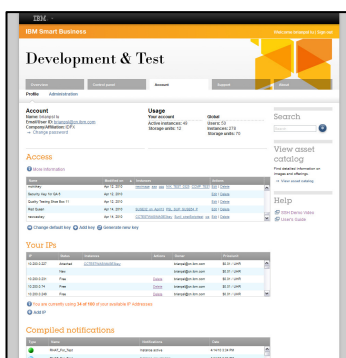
IBM

IBM Smart Business

Welcome | Support | Sign out

Development & Test

Overview

Control panel

Account

Support

About

Profile Administration

Account

Name: bmesup bj
Email/User ID: bmesup@us.ibm.com
Company/Affiliation: IDFX
→ Change password

Usage

Your account
Active instances: 45
Storage units: 13

Global
Users: 58
Instances: 219
Storage units: 70

Access

More information

| Name | Modified on | Instances | Actions |
|---|---|---|---|
| bobkey | Apr 12, 2010 | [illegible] | Edit \| Delete |
| Security key for QA 6 | Apr 12, 2010 | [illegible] | Edit \| Delete |
| Quality Testing Shoe Box 11 | Apr 12, 2010 | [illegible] | Edit \| Delete |
| Red Queen | Apr 12, 2010 | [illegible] | Edit \| Delete |
| newestkey | Apr 12, 2010 | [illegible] | Edit \| Delete |

Change default key Add key Generate new key

Your IPs

| IP | Status | Instance | Actions | Owner | Price |
|---|---|---|---|---|---|
| 10.200.3.227 | Attached | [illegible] | | bmesup@us.ibm.com | $0.01 / UnR |
| | New | | | bmesup@us.ibm.com | $0.01 / UnR |
| 10.200.3.24 | Free | | Delete | bmesup@us.ibm.com | $0.01 / UnR |
| 10.200.3.74 | Free | | Delete | bmesup@us.ibm.com | $0.01 / UnR |
| 10.200.3.249 | Free | | Delete | bmesup@us.ibm.com | $0.01 / UnR |

You are currently using 54 of 100 of your available IP Addresses
Add IP

Compiled notifications

| Type | Name | Notifications | Date |
|---|---|---|---|
| | BobA_Foo_Test | Instance active | 4/14/10 2:34 PM |

Search

Search

View asset catalog

Find detailed information on images and offerings.
→ View asset catalog

Help

IBM Demo Video
User's Guide